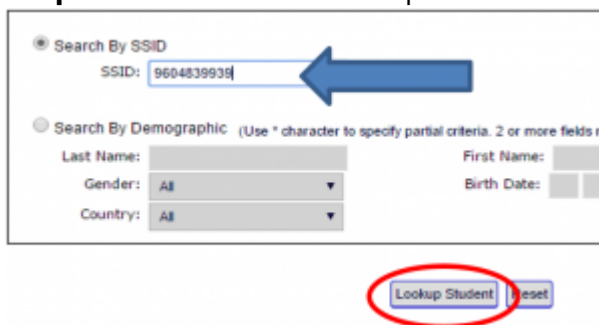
Search By SSID
SSID: 9604839939

Search By Demographic (Use * character to specify partial criteria. 2 or more fields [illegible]

Last Name:
First Name:
Gender: All
Birth Date:
Country: All

Lookup Student Reset